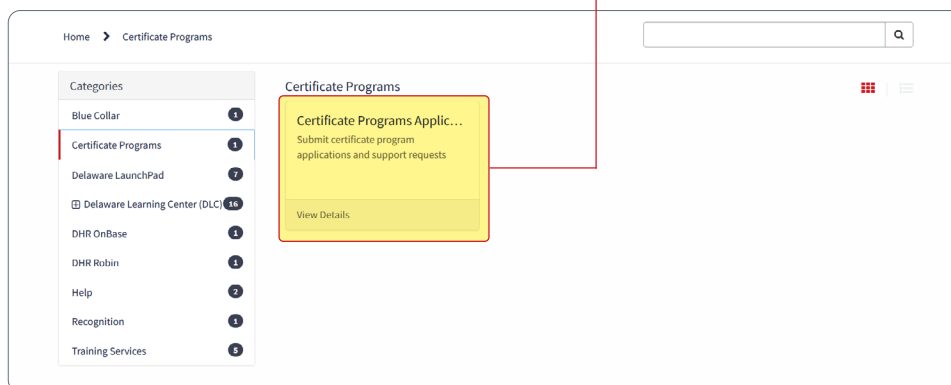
Home > Certificate Programs

Categories

| | |
|---|---|
| Blue Collar | 1 |
| Certificate Programs | 1 |
| Delaware LaunchPad | 7 |
| ⊞ Delaware Learning Center (DLC) | 16 |
| DHR OnBase | 1 |
| DHR Robin | 1 |
| Help | 2 |
| Recognition | 1 |
| Training Services | 5 |

Certificate Programs

Certificate Programs Applic…
Submit certificate program applications and support requests

View Details